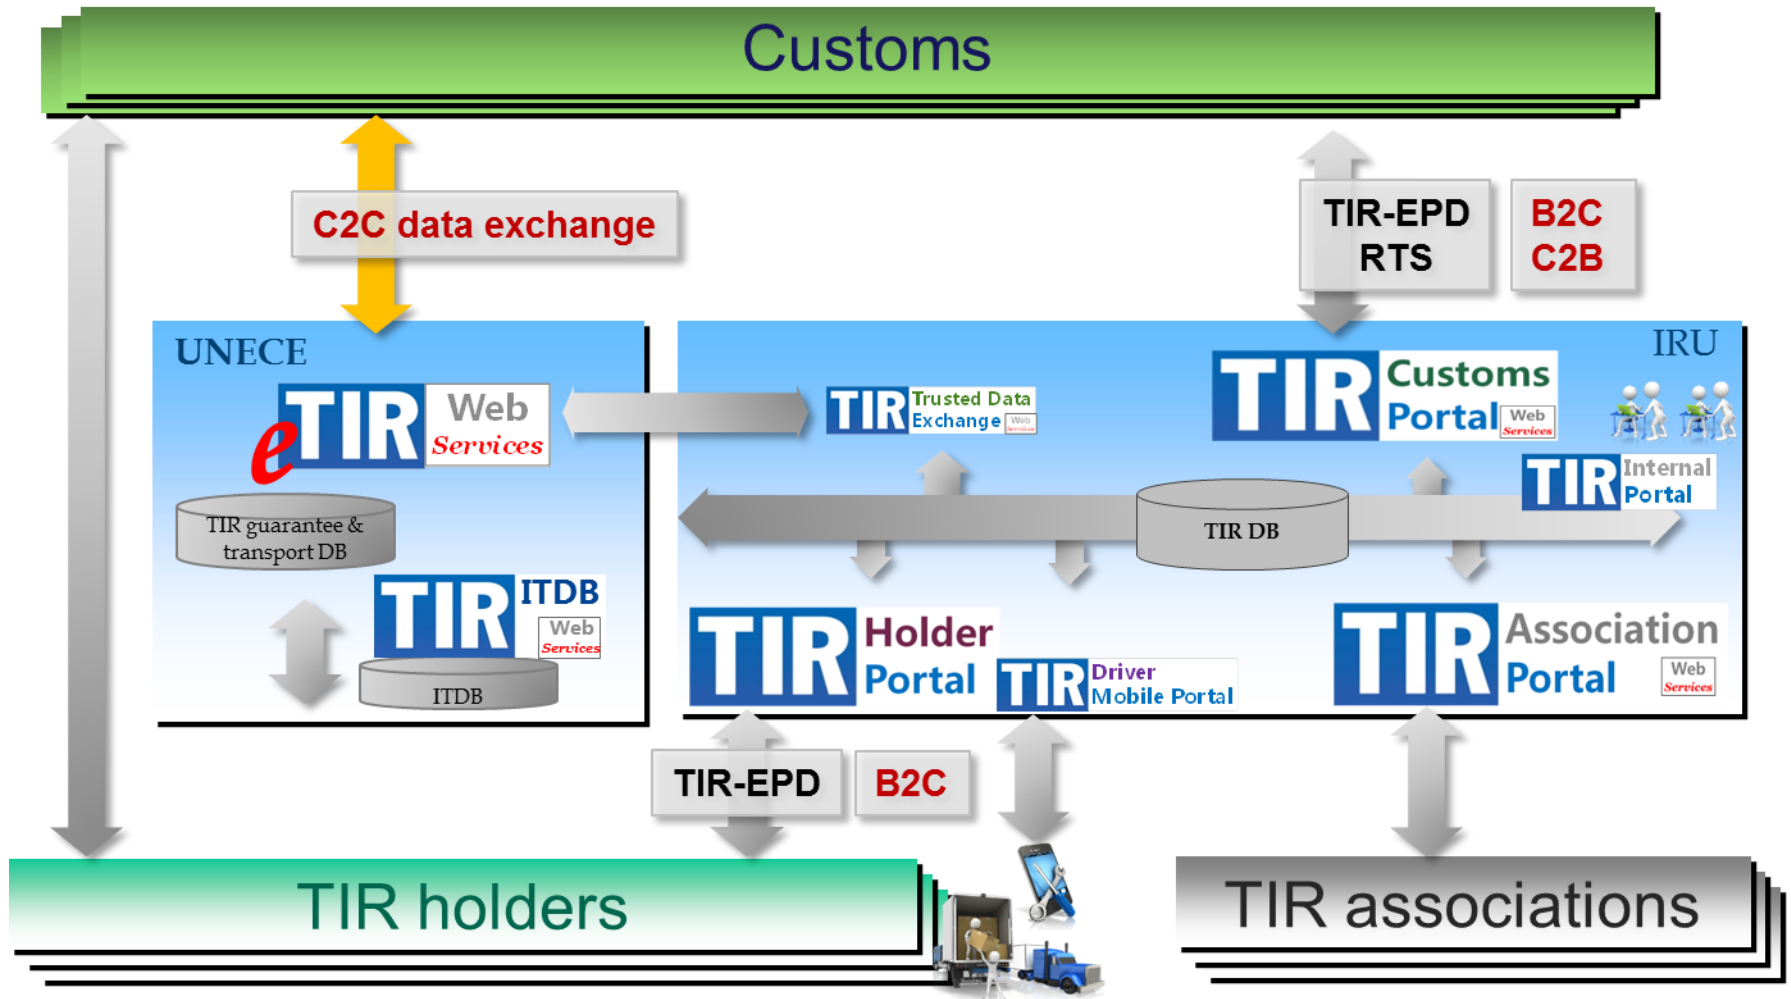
Customs

C2C data exchange

TIR-EPD RTS

B2C C2B

UNECE

eTIR Web Services

TIR guarantee & transport DB

TIR ITDB Web Services

ITDB

IRU

TIR Trusted Data Exchange Web Services

TIR Customs Portal Web Services

TIR Internal Portal

TIR DB

TIR Holder Portal

TIR Driver Mobile Portal

TIR Association Portal Web Services

TIR-EPD

B2C

TIR holders

TIR associations